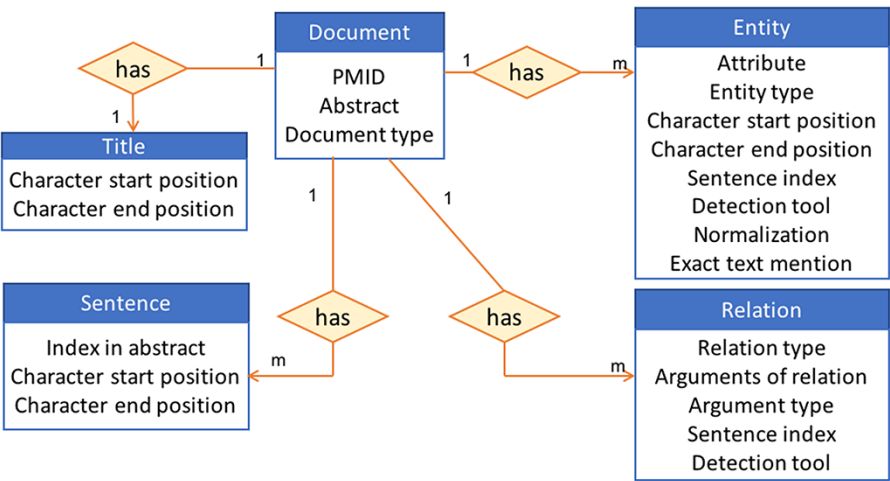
Document
PMID
Abstract
Document type

has
1
1

Title
Character start position
Character end position

1
has
m

Entity
Attribute
Entity type
Character start position
Character end position
Sentence index
Detection tool
Normalization
Exact text mention

1
has
m

Sentence
Index in abstract
Character start position
Character end position

1
has
m

Relation
Relation type
Arguments of relation
Argument type
Sentence index
Detection tool